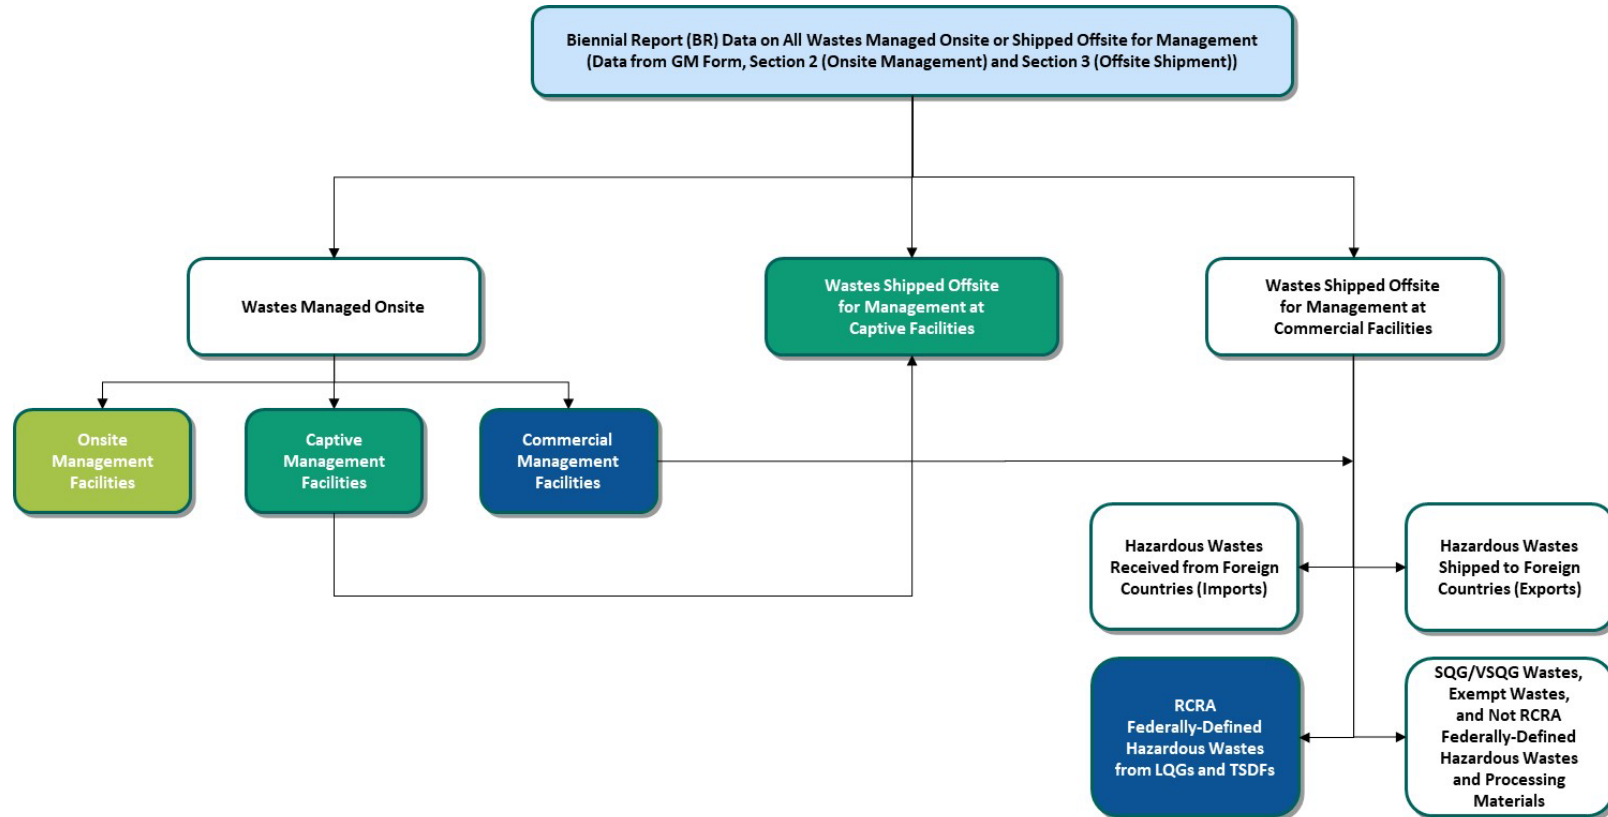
Biennial Report (BR) Data on All Wastes Managed Onsite or Shipped Offsite for Management (Data from GM Form, Section 2 (Onsite Management) and Section 3 (Offsite Shipment))

Wastes Managed Onsite

Wastes Shipped Offsite for Management at Captive Facilities

Wastes Shipped Offsite for Management at Commercial Facilities

Onsite Management Facilities

Captive Management Facilities

Commercial Management Facilities

Hazardous Wastes Received from Foreign Countries (Imports)

Hazardous Wastes Shipped to Foreign Countries (Exports)

RCRA Federally-Defined Hazardous Wastes from LQGs and TSDFs

SQG/VSQG Wastes, Exempt Wastes, and Not RCRA Federally-Defined Hazardous Wastes and Processing Materials